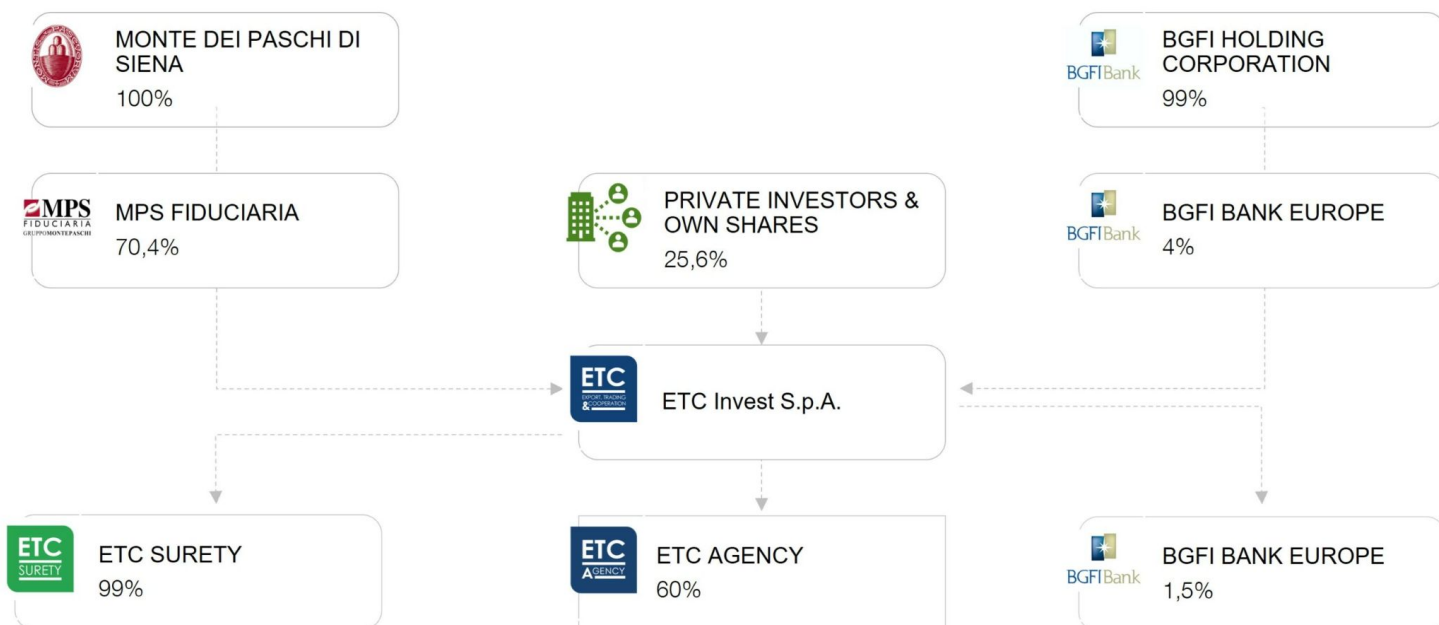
MONTE DEI PASCHI DI SIENA
100%

BGFIBank
BGFI HOLDING CORPORATION
99%

MPS FIDUCIARIA GRUPPOMONTEPASCHI
MPS FIDUCIARIA
70,4%

PRIVATE INVESTORS & OWN SHARES
25,6%

BGFIBank
BGFI BANK EUROPE
4%

ETC EXPORT, TRADING & COOPERATION
ETC Invest S.p.A.

ETC SURETY
ETC SURETY
99%

ETC AGENCY
ETC AGENCY
60%

BGFIBank
BGFI BANK EUROPE
1,5%